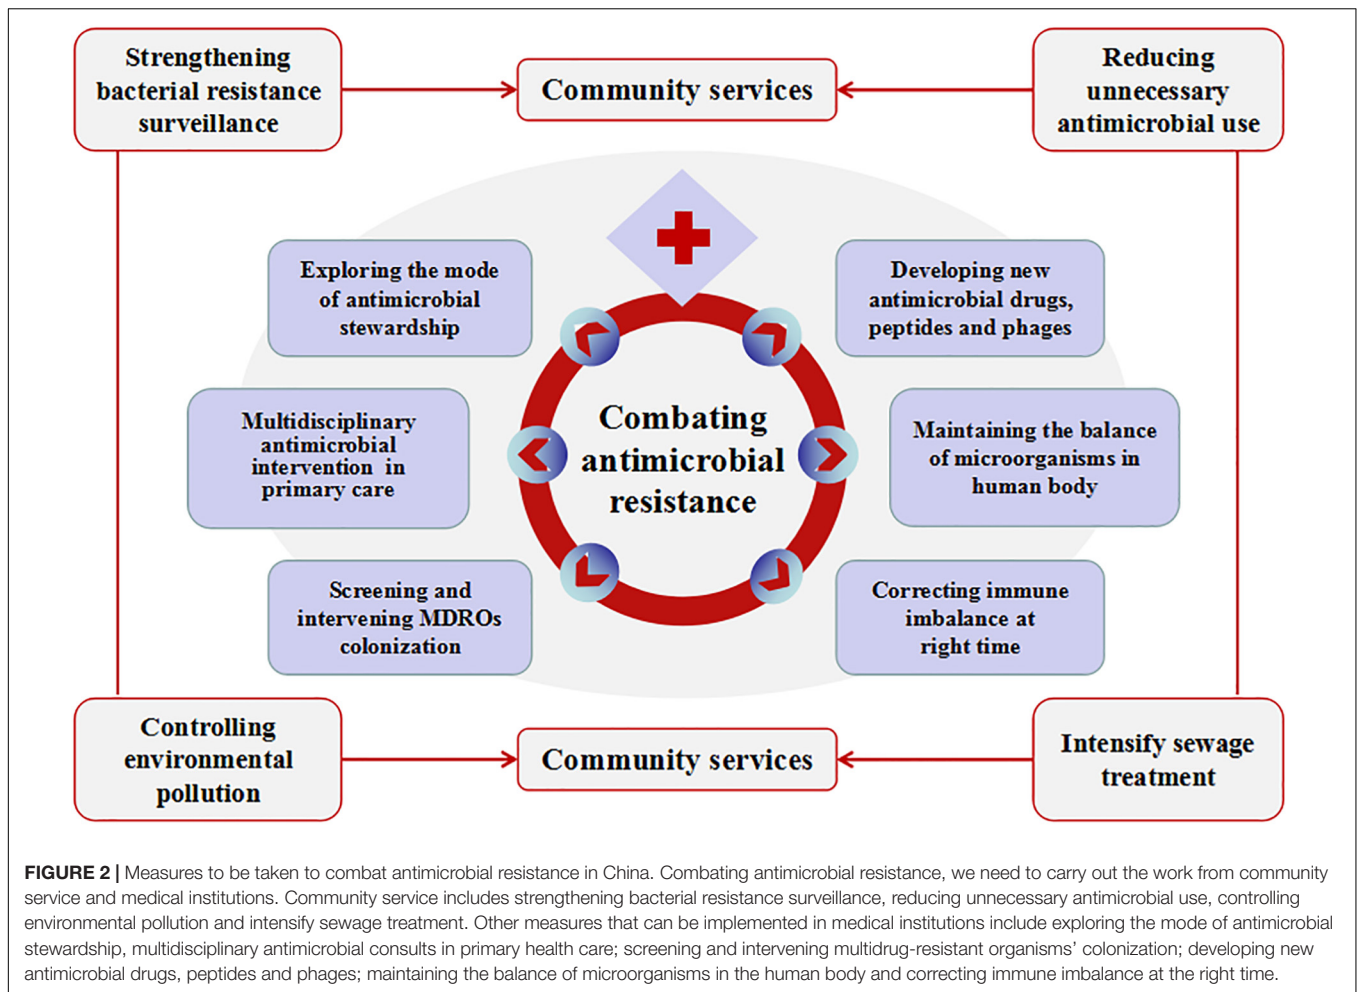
Strengthening bacterial resistance surveillance

Community services

Reducing unnecessary antimicrobial use

Exploring the mode of antimicrobial stewardship

Developing new antimicrobial drugs, peptides and phages

Multidisciplinary antimicrobial intervention in primary care

Combating antimicrobial resistance

Maintaining the balance of microorganisms in human body

Screening and intervening MDROs colonization

Correcting immune imbalance at right time

Controlling environmental pollution

Community services

Intensify sewage treatment

FIGURE 2 | Measures to be taken to combat antimicrobial resistance in China. Combating antimicrobial resistance, we need to carry out the work from community service and medical institutions. Community service includes strengthening bacterial resistance surveillance, reducing unnecessary antimicrobial use, controlling environmental pollution and intensify sewage treatment. Other measures that can be implemented in medical institutions include exploring the mode of antimicrobial stewardship, multidisciplinary antimicrobial consults in primary health care; screening and intervening multidrug-resistant organisms' colonization; developing new antimicrobial drugs, peptides and phages; maintaining the balance of microorganisms in the human body and correcting immune imbalance at the right time.